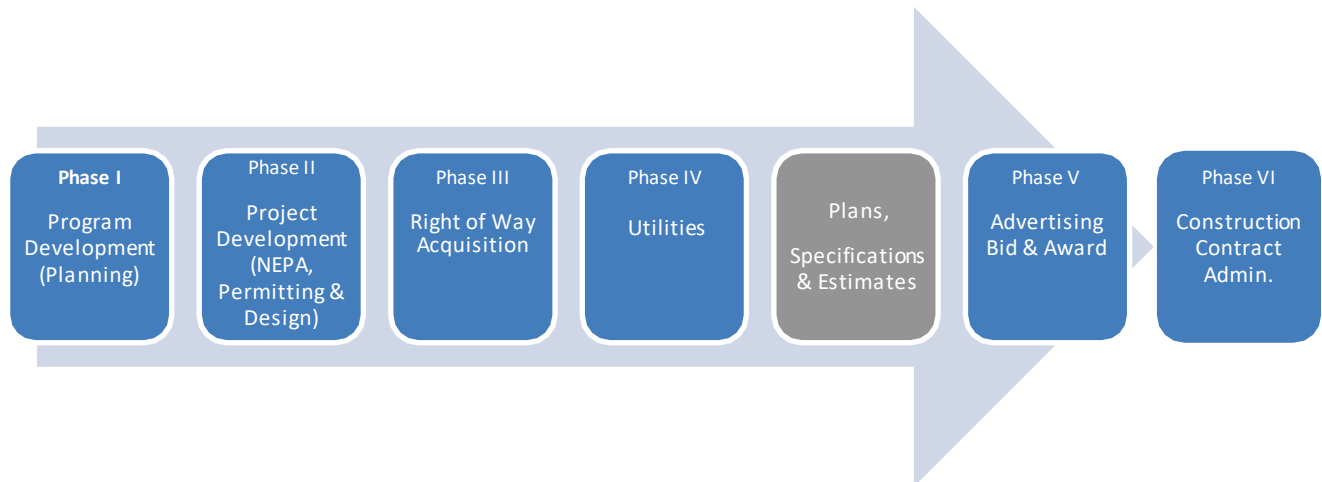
Phase I
Program Development (Planning)

Phase II
Project Development (NEPA, Permitting & Design)

Phase III
Right of Way Acquisition

Phase IV
Utilities

Plans,
Specifications & Estimates

Phase V
Advertising Bid & Award

Phase VI
Construction Contract Admin.